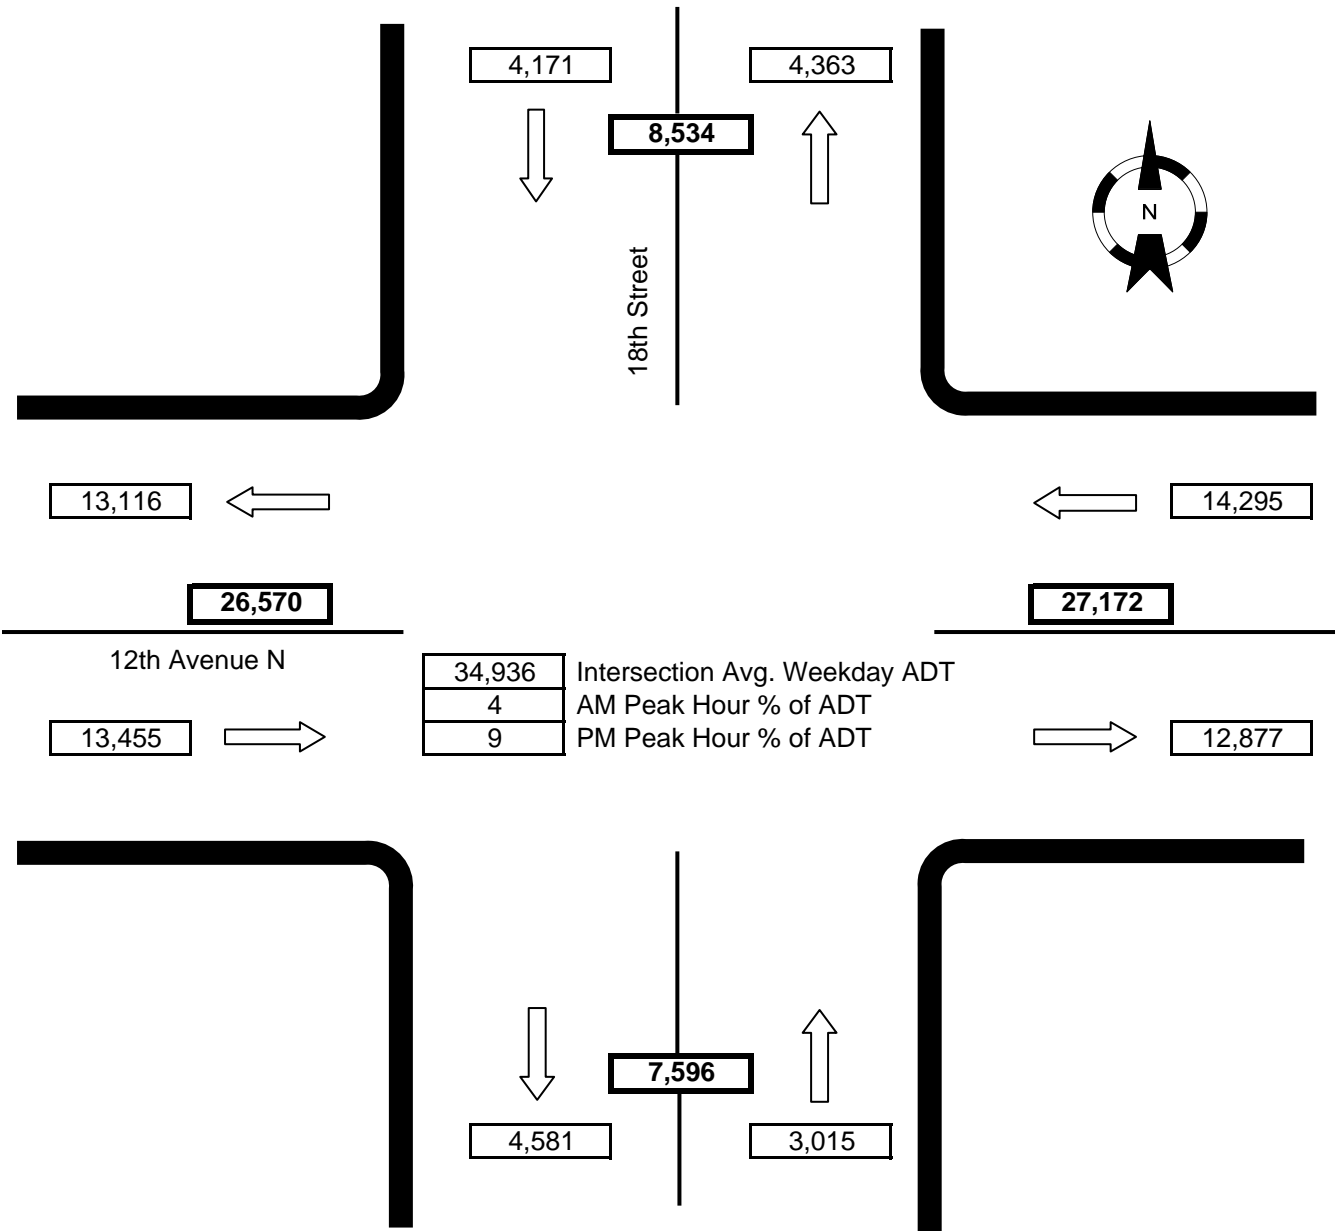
4,171

4,363

8,534

N

18th Street

13,116

14,295

26,570

27,172

12th Avenue N

| 34,936 | Intersection Avg. Weekday ADT |
|---|---|
| 4 | AM Peak Hour % of ADT |
| 9 | PM Peak Hour % of ADT |

13,455

12,877

7,596

4,581

3,015